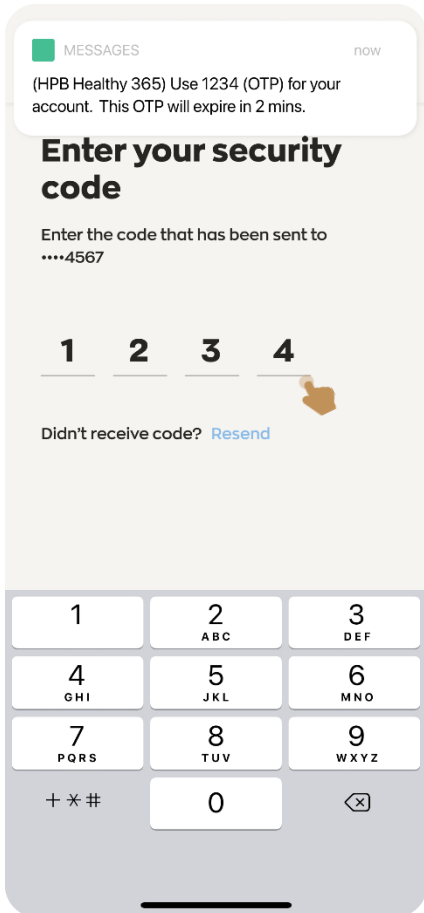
MESSAGES now

(HPB Healthy 365) Use 1234 (OTP) for your account. This OTP will expire in 2 mins.

Enter your security code

Enter the code that has been sent to ••••4567

1 2 3 4

Didn't receive code? Resend

| 1 | 2 ABC | 3 DEF |
|---|---|---|
| 4 GHI | 5 JKL | 6 MNO |
| 7 PQRS | 8 TUV | 9 WXYZ |
| + * # | 0 | |